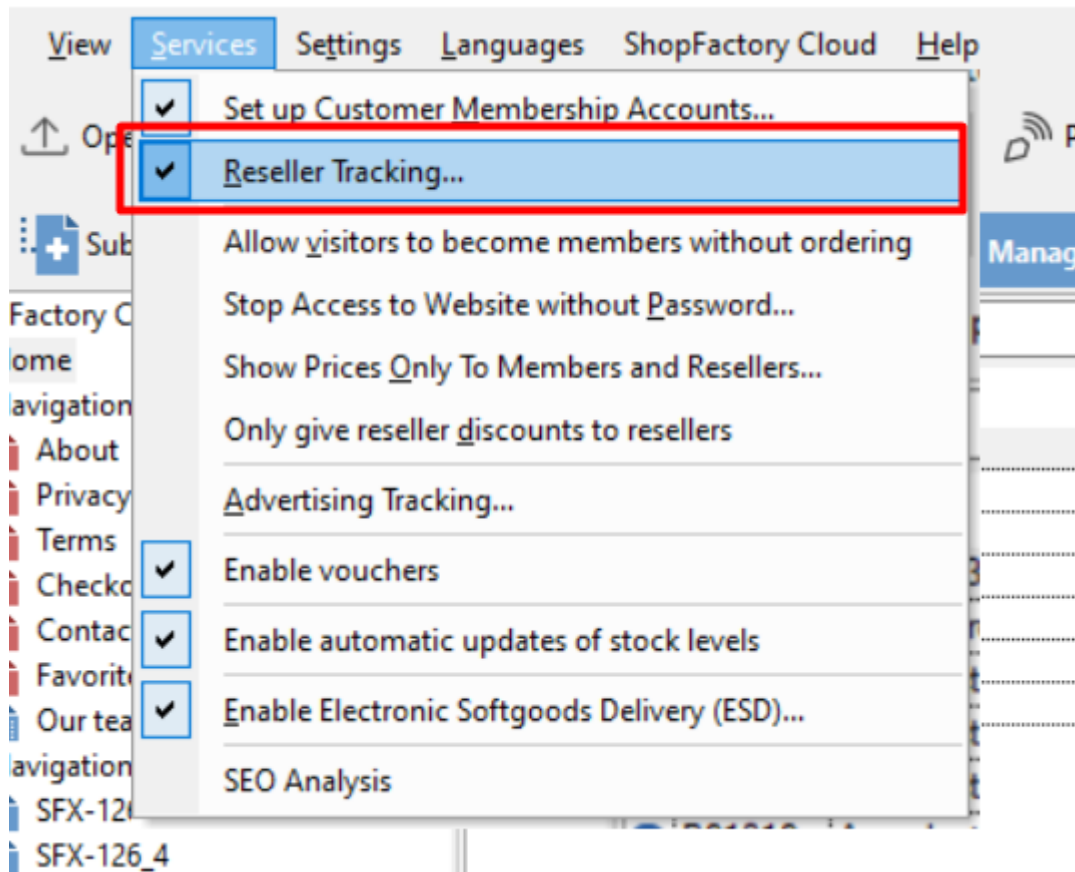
View Services Settings Languages ShopFactory Cloud Help

Ope

Sub

Factory C
ome
avigation
About
Privacy
Terms
Checko
Contac
Favorit
Our tea
avigation
SFX-126
SFX-126_4

Set up Customer Membership Accounts...
Reseller Tracking...
Allow visitors to become members without ordering
Stop Access to Website without Password...
Show Prices Only To Members and Resellers...
Only give reseller discounts to resellers
Advertising Tracking...
Enable vouchers
Enable automatic updates of stock levels
Enable Electronic Softgoods Delivery (ESD)...
SEO Analysis

P

Manag